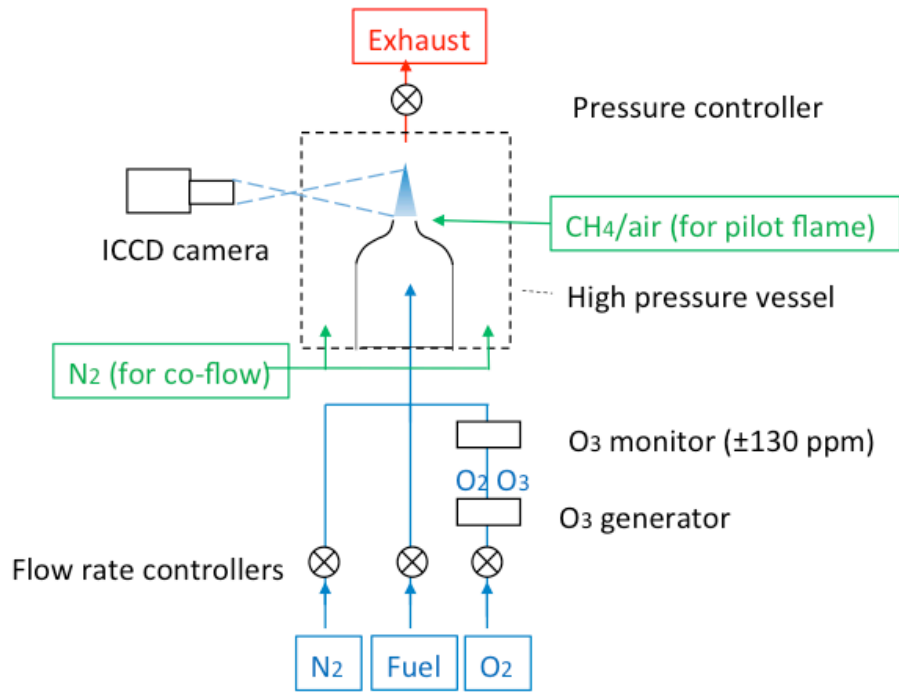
Exhaust

Pressure controller

ICCD camera

$CH_4$/air (for pilot flame)

High pressure vessel

$N_2$ (for co-flow)

$O_3$ monitor (±130 ppm)

$O_2$ $O_3$

$O_3$ generator

Flow rate controllers

$N_2$

Fuel

$O_2$